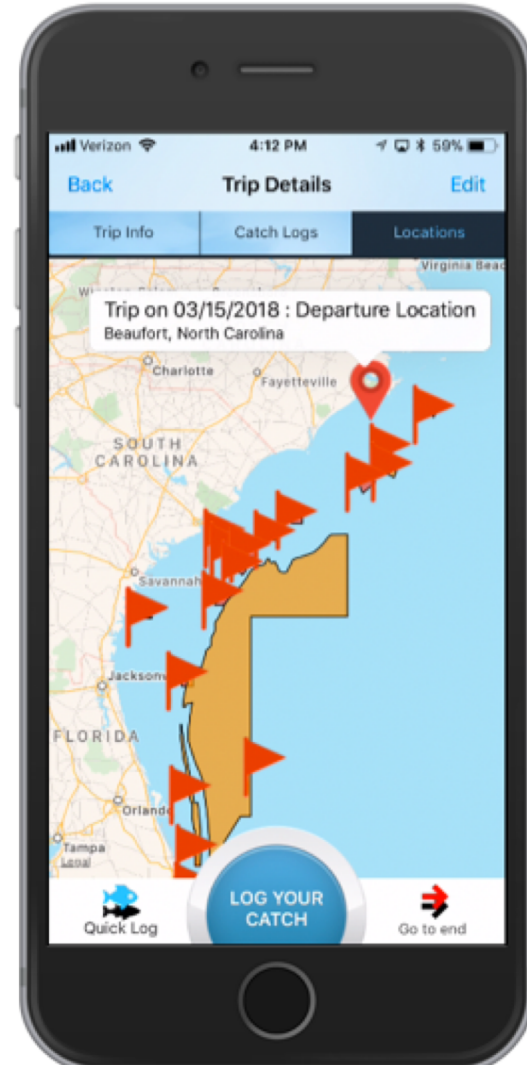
Verizon 4:12 PM 59%

Back
Trip Details
Edit

Trip Info
Catch Logs
Locations

Virginia Beac
Trip on 03/15/2018 : Departure Location
Beaufort, North Carolina
Charlotte
Fayetteville
SOUTH CAROLINA
Savannah
Jacksonv
FLORIDA
Orlando
Tampa
Legal

Quick Log
LOG YOUR CATCH
Go to end